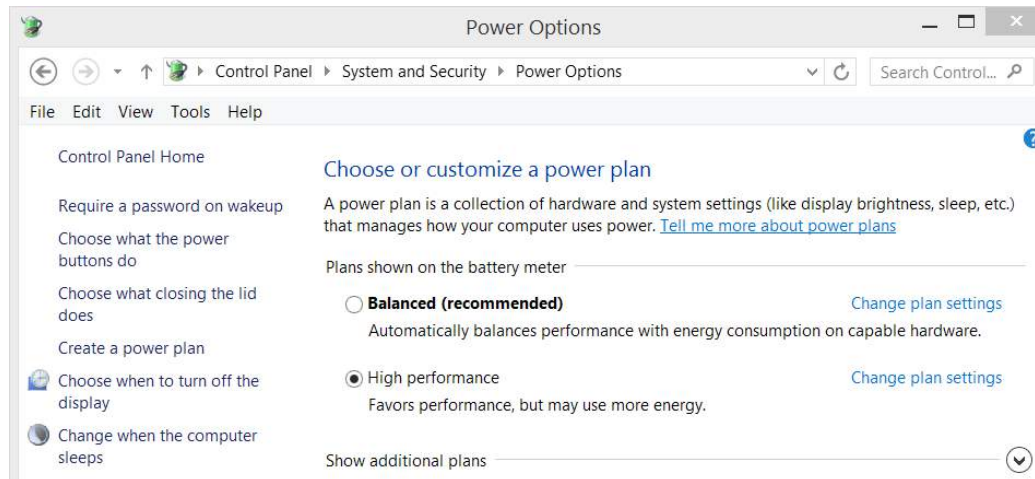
Power Options

Control Panel ▸ System and Security ▸ Power Options

Search Control...

File Edit View Tools Help

Control Panel Home

Require a password on wakeup

Choose what the power buttons do

Choose what closing the lid does

Create a power plan

Choose when to turn off the display

Change when the computer sleeps

Choose or customize a power plan

A power plan is a collection of hardware and system settings (like display brightness, sleep, etc.) that manages how your computer uses power. Tell me more about power plans

Plans shown on the battery meter

Balanced (recommended)

Change plan settings

Automatically balances performance with energy consumption on capable hardware.

High performance

Change plan settings

Favors performance, but may use more energy.

Show additional plans